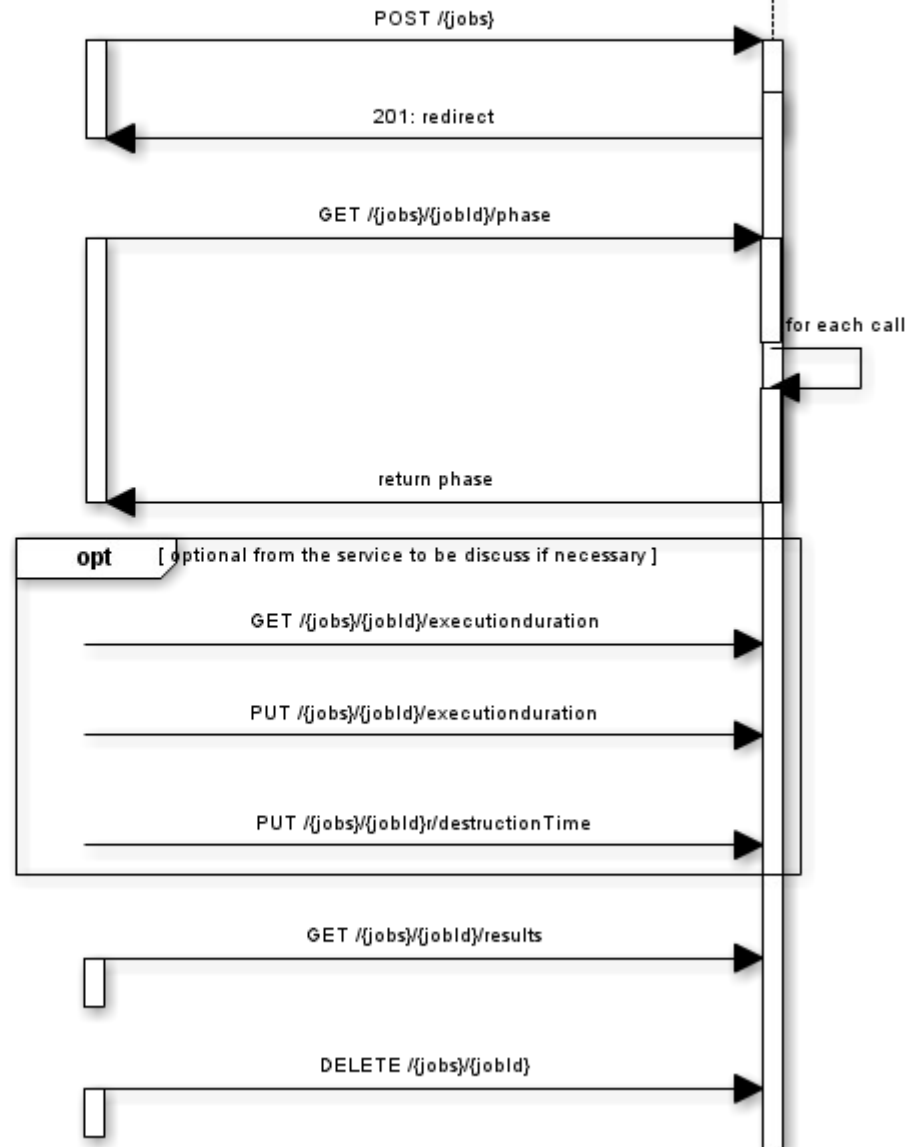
POST /{jobs}

201: redirect

GET /{jobs}/{jobId}/phase

for each call

return phase

opt [ optional from the service to be discuss if necessary ]

GET /{jobs}/{jobId}/executionduration

PUT /{jobs}/{jobId}/executionduration

PUT /{jobs}/{jobId}r/destructionTime

GET /{jobs}/{jobId}/results

DELETE /{jobs}/{jobId}